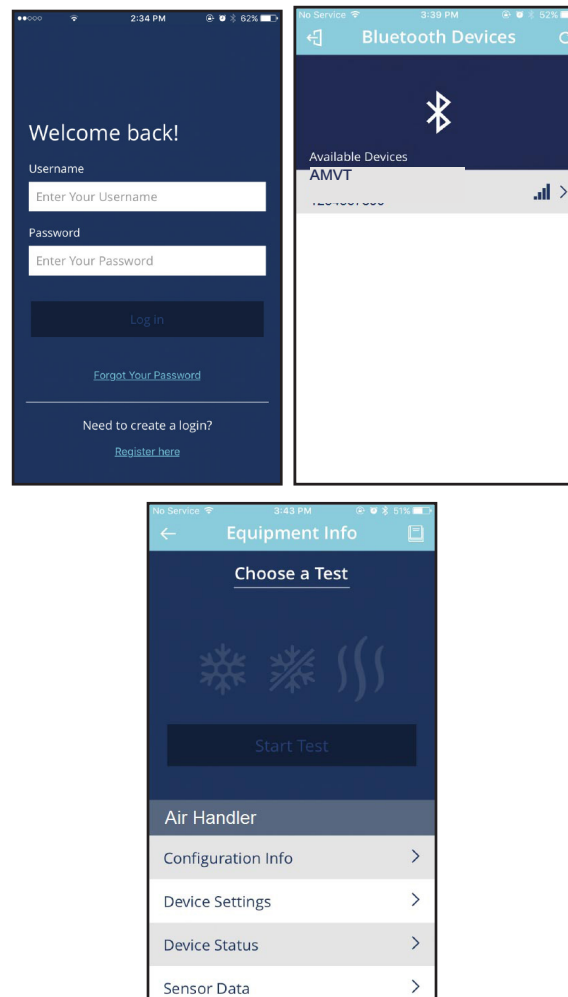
2:34 PM 62%

Welcome back!

Username

Enter Your Username

Password

Enter Your Password

Log in

Forgot Your Password

Need to create a login?

Register here

No Service 3:39 PM 52%

Bluetooth Devices

Available Devices

AMVT

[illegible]

No Service 3:43 PM 51%

Equipment Info

Choose a Test

Start Test

Air Handler

Configuration Info

Device Settings

Device Status

Sensor Data